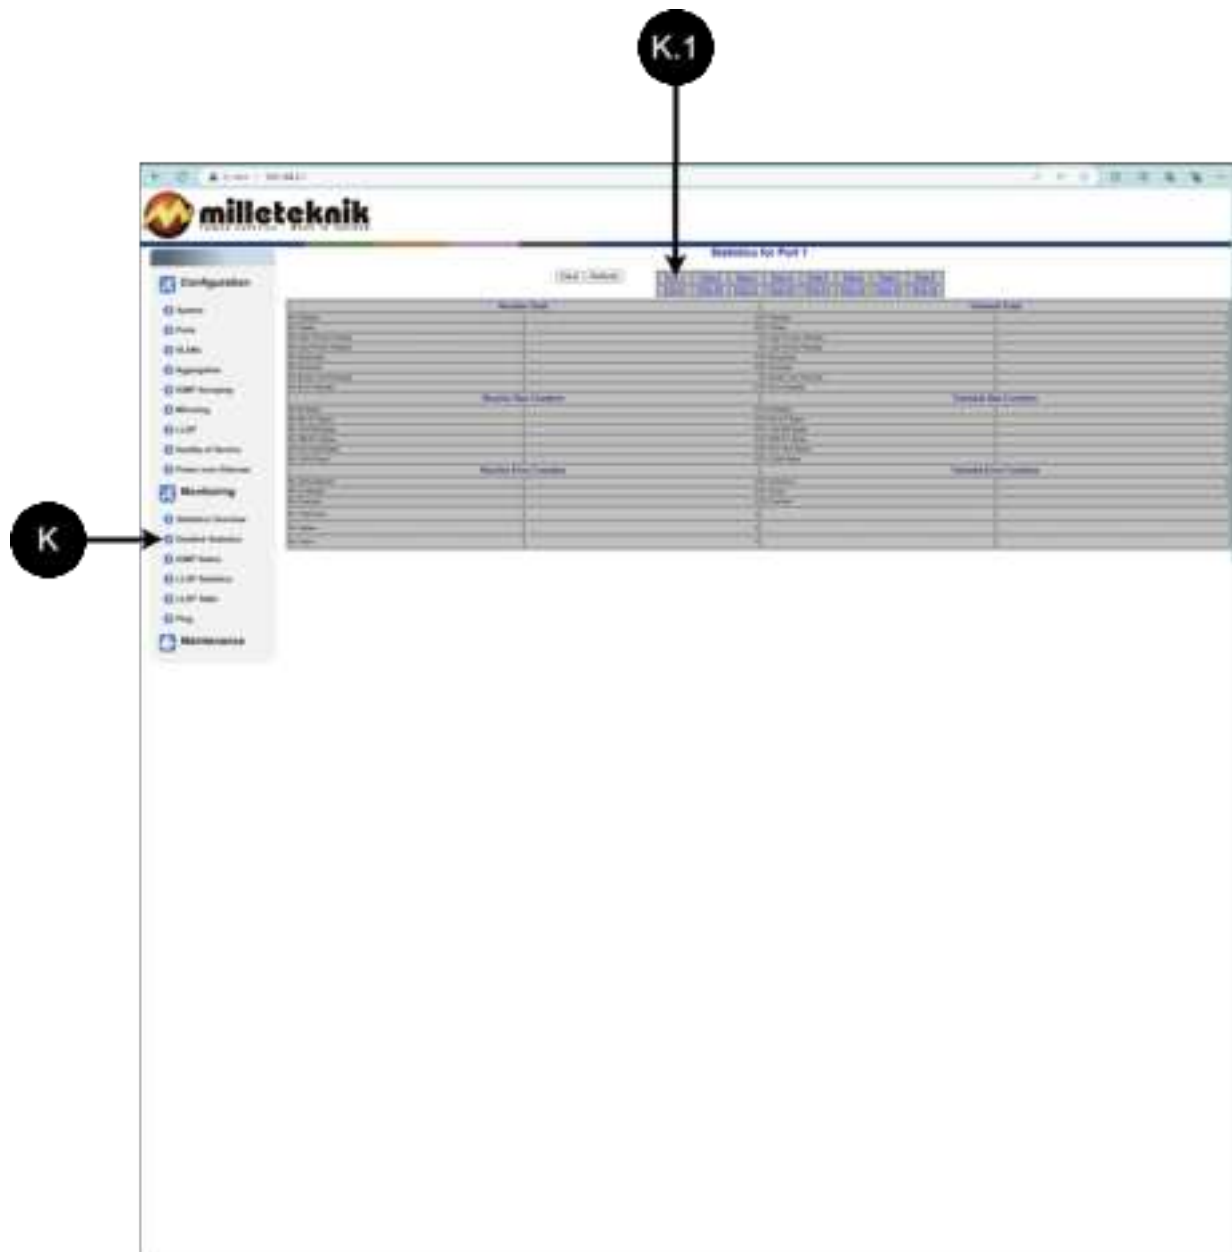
K.1

milleteknik

Statistics for Port 1

Configuration

Monitoring

Maintenance

Receive Total

Transmit Total

Receive Size Counters

Transmit Size Counters

Receive Error Counters

Transmit Error Counters

K

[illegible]